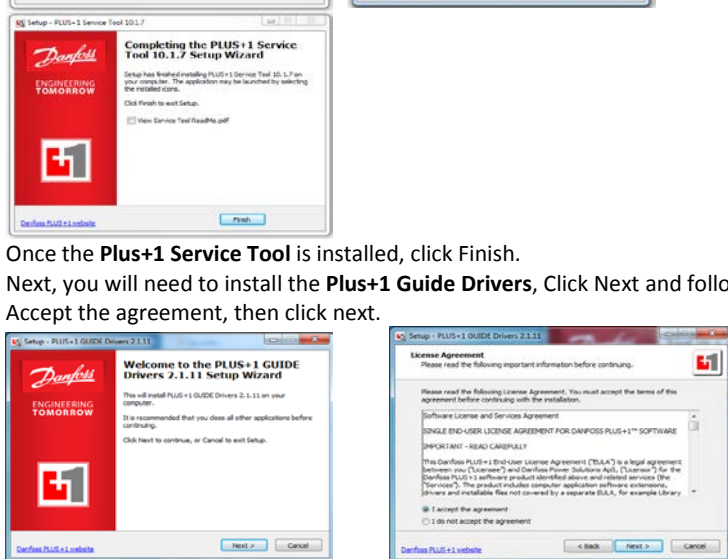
Setup - PLUS+1 Service Tool 10.1.7

Danfoss
ENGINEERING TOMORROW

Completing the PLUS+1 Service Tool 10.1.7 Setup Wizard

Setup has finished installing PLUS+1 Service Tool 10.1.7 on your computer. The application may be launched by selecting the installed icons.

Click Finish to exit Setup.

View Service Tool ReadMe.pdf

Danfoss PLUS+1 website

Finish

Once the **Plus+1 Service Tool** is installed, click Finish.

Next, you will need to install the **Plus+1 Guide Drivers**, Click Next and follo

Accept the agreement, then click next.

Setup - PLUS+1 GUIDE Drivers 2.1.11

Danfoss
ENGINEERING TOMORROW

Welcome to the PLUS+1 GUIDE Drivers 2.1.11 Setup Wizard

This will install PLUS+1 GUIDE Drivers 2.1.11 on your computer.

It is recommended that you close all other applications before continuing.

Click Next to continue, or Cancel to exit Setup.

Danfoss PLUS+1 website

Next > Cancel

Setup - PLUS+1 GUIDE Drivers 2.1.11

License Agreement
Please read the following important information before continuing.

Please read the following License Agreement. You must accept the terms of this agreement before continuing with the installation.

Software License and Services Agreement

SINGLE END-USER LICENSE AGREEMENT FOR DANFOSS PLUS+1™ SOFTWARE

IMPORTANT - READ CAREFULLY

This Danfoss PLUS+1 End-User License Agreement ("EULA") is a legal agreement between you ("Licensee") and Danfoss Power Solutions ApS, ("Licensor") for the Danfoss PLUS+1 software product identified above and related services (the "Services"). The product includes computer application software extensions, drivers and installable files not covered by a separate EULA, for example Library

I accept the agreement
I do not accept the agreement

Danfoss PLUS+1 website

< Back Next > Cancel